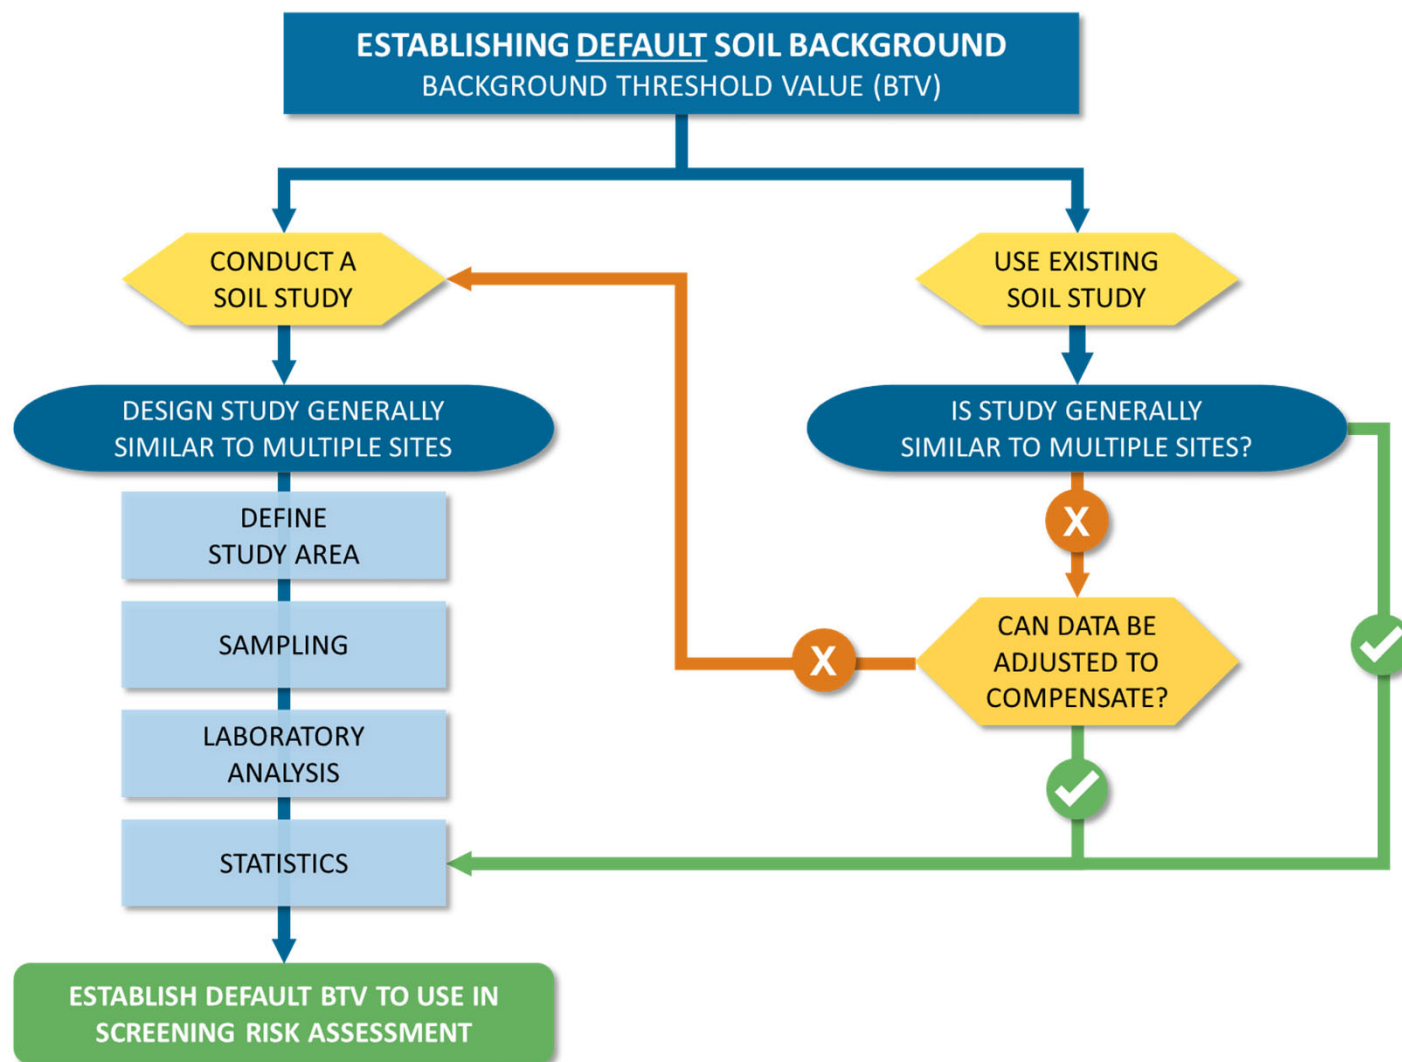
ESTABLISHING DEFAULT SOIL BACKGROUND
BACKGROUND THRESHOLD VALUE (BTV)

CONDUCT A SOIL STUDY

USE EXISTING SOIL STUDY

DESIGN STUDY GENERALLY SIMILAR TO MULTIPLE SITES

IS STUDY GENERALLY SIMILAR TO MULTIPLE SITES?

DEFINE STUDY AREA

X

SAMPLING

X

CAN DATA BE ADJUSTED TO COMPENSATE?

LABORATORY ANALYSIS

STATISTICS

ESTABLISH DEFAULT BTV TO USE IN SCREENING RISK ASSESSMENT